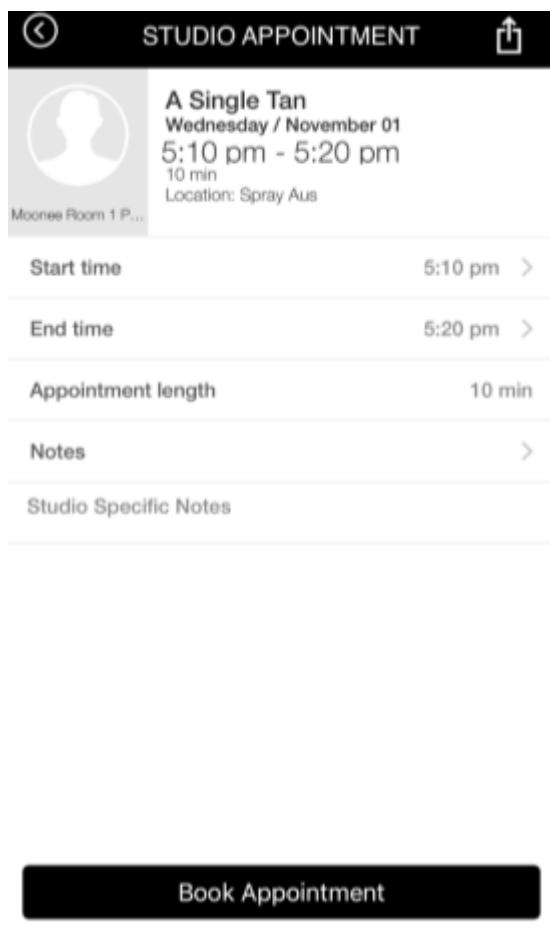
STUDIO APPOINTMENT

Moonee Room 1 P...

A Single Tan
Wednesday / November 01
5:10 pm - 5:20 pm
10 min
Location: Spray Aus

Start time 5:10 pm

End time 5:20 pm

Appointment length 10 min

Notes

Studio Specific Notes

Book Appointment